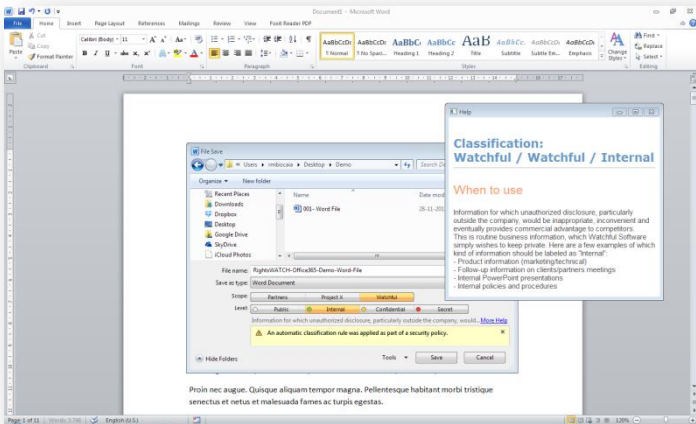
Document1 - Microsoft Word

File Home Insert Page Layout References Mailings Review View Foxit Reader PDF

Cut
Copy
Format Painter
Paste
Clipboard

Calibri (Body) 11
Font

Paragraph

AaBbCcDc ¶ Normal
AaBbCcDc ¶ No Spaci...
AaBbC Heading 1
AaBbCc Heading 2
AaB Title
AaBbCc. Subtitle
AaBbCcDc Subtle Em...
AaBbCcDc Emphasis
Change Styles
Styles

Find
Replace
Select
Editing

Help

Classification:
Watchful / Watchful / Internal

When to use

Information for which unauthorized disclosure, particularly outside the company, would be inappropriate, inconvenient and eventually provides commercial advantage to competitors.
This is routine business information, which Watchful Software simply wishes to keep private. Here are a few examples of which kind of information should be labeled as "Internal":
- Product information (marketing/technical)
- Follow-up information on clients/partners meetings
- Internal PowerPoint presentations
- Internal policies and procedures

File Save

Uses › rmbocaia › Desktop › Demo

Search De

Organize New folder

Recent Places
Downloads
Dropbox
Desktop
Google Drive
SkyDrive
iCloud Photos

Name
Date mod

001 - Word File
25-11-201

File name: RightsWATCH-Office365-Demo-Word-File
Save as type: Word Document

Scope: Partners Project X Watchful
Level: Public Internal Confidential Secret

Information for which unauthorized disclosure, particularly outside the company, would... More Help

An automatic classification rule was applied as part of a security policy.

Hide Folders
Tools Save Cancel

Proin nec augue. Quisque aliquam tempor magna. Pellentesque habitant morbi tristique senectus et netus et malesuada fames ac turpis egestas.

Page 1 of 11 Words: 3,746 English (U.S.) 120%